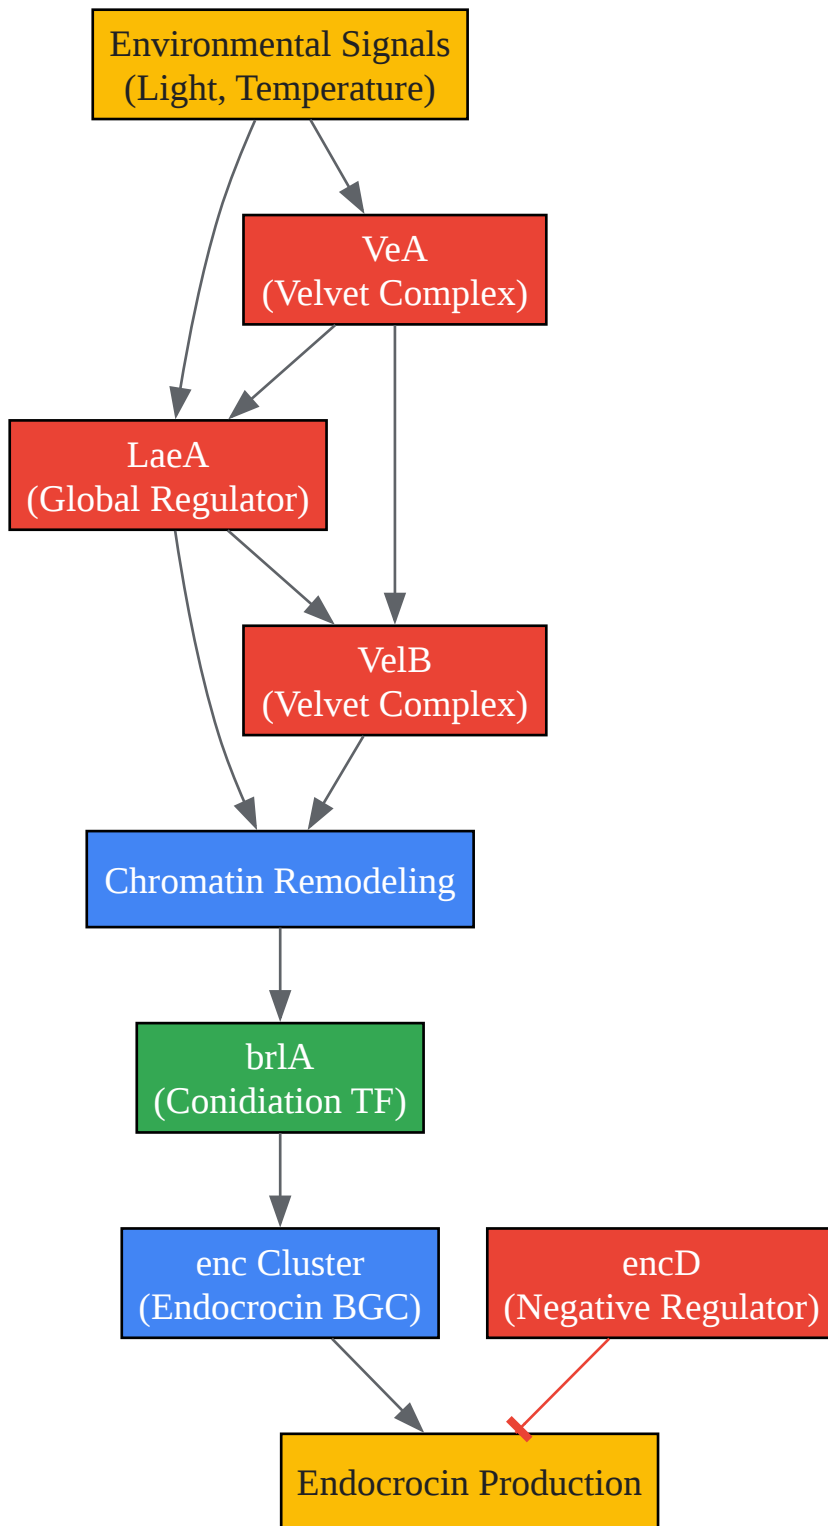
Environmental Signals
(Light, Temperature)

VeA
(Velvet Complex)

LaeA
(Global Regulator)

VelB
(Velvet Complex)

Chromatin Remodeling

brlA
(Conidiation TF)

enc Cluster
(Endocrocin BGC)

encD
(Negative Regulator)

Endocrocin Production